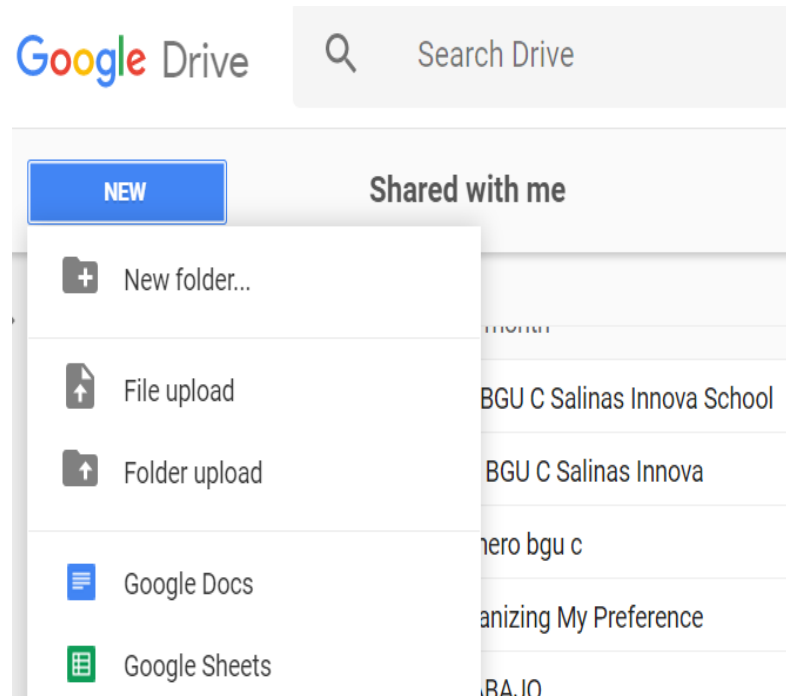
Google Drive

Search Drive

NEW

Shared with me

New folder...

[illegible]month

File upload

BGU C Salinas Innova School

Folder upload

BGU C Salinas Innova

Google Docs

nero bgu c

anizing My Preference

Google Sheets

ABAJO